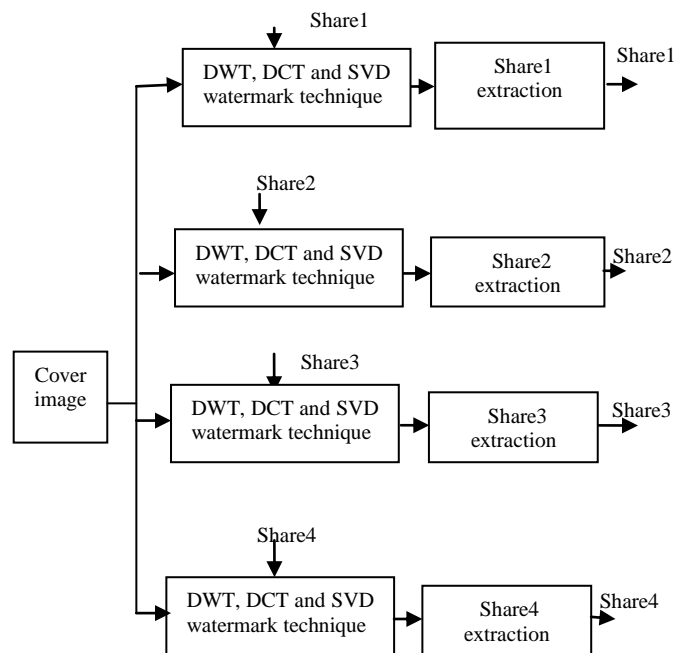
Share1

DWT, DCT and SVD watermark technique

Share1 extraction

Share1

Share2

DWT, DCT and SVD watermark technique

Share2 extraction

Share2

Cover image

Share3

DWT, DCT and SVD watermark technique

Share3 extraction

Share3

Share4

DWT, DCT and SVD watermark technique

Share4 extraction

Share4